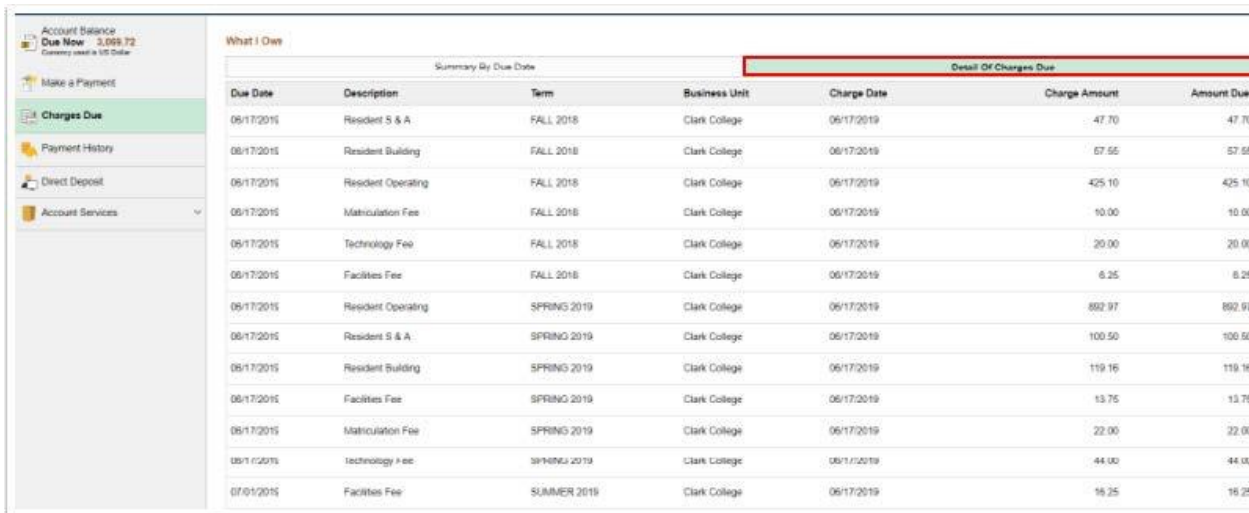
Account Balance
Due Now 3,099.72
Currency used is US Dollar

Make a Payment

Charges Due

Payment History

Direct Deposit

Account Services

What I Owe

Summary By Due Date

Detail Of Charges Due

| Due Date | Description | Term | Business Unit | Charge Date | Charge Amount | Amount Due |
|---|---|---|---|---|---|---|
| 06/17/2019 | Resident S & A | FALL 2018 | Clark College | 06/17/2019 | 47.70 | 47.70 |
| 06/17/2019 | Resident Building | FALL 2018 | Clark College | 06/17/2019 | 57.55 | 57.55 |
| 06/17/2019 | Resident Operating | FALL 2018 | Clark College | 06/17/2019 | 425.10 | 425.10 |
| 06/17/2019 | Matriculation Fee | FALL 2018 | Clark College | 06/17/2019 | 10.00 | 10.00 |
| 06/17/2019 | Technology Fee | FALL 2018 | Clark College | 06/17/2019 | 20.00 | 20.00 |
| 06/17/2019 | Facilities Fee | FALL 2018 | Clark College | 06/17/2019 | 6.25 | 6.25 |
| 06/17/2019 | Resident Operating | SPRING 2019 | Clark College | 06/17/2019 | 892.97 | 892.97 |
| 06/17/2019 | Resident S & A | SPRING 2019 | Clark College | 06/17/2019 | 100.50 | 100.50 |
| 06/17/2019 | Resident Building | SPRING 2019 | Clark College | 06/17/2019 | 119.16 | 119.16 |
| 06/17/2019 | Facilities Fee | SPRING 2019 | Clark College | 06/17/2019 | 13.75 | 13.75 |
| 06/17/2019 | Matriculation Fee | SPRING 2019 | Clark College | 06/17/2019 | 22.00 | 22.00 |
| 06/17/2019 | Technology Fee | SPRING 2019 | Clark College | 06/17/2019 | 44.00 | 44.00 |
| 07/01/2019 | Facilities Fee | SUMMER 2019 | Clark College | 06/17/2019 | 16.25 | 16.25 |